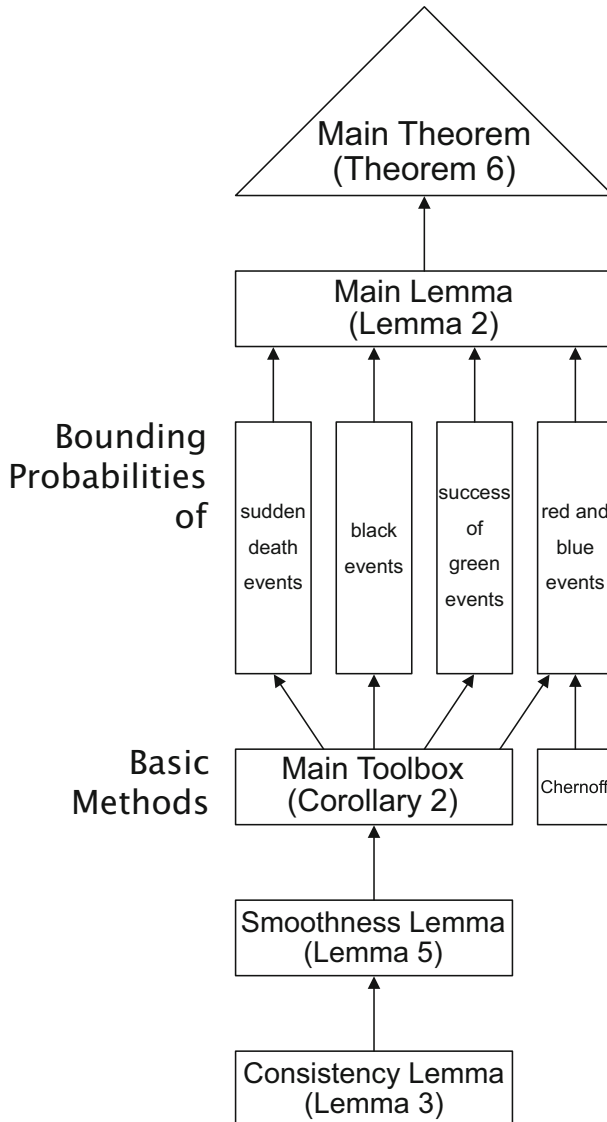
Main Theorem
(Theorem 6)

Main Lemma
(Lemma 2)

Bounding
Probabilities
of

sudden
death
events

black
events

success
of
green
events

red and
blue
events

Basic
Methods

Main Toolbox
(Corollary 2)

Chernoff

Smoothness Lemma
(Lemma 5)

Consistency Lemma
(Lemma 3)